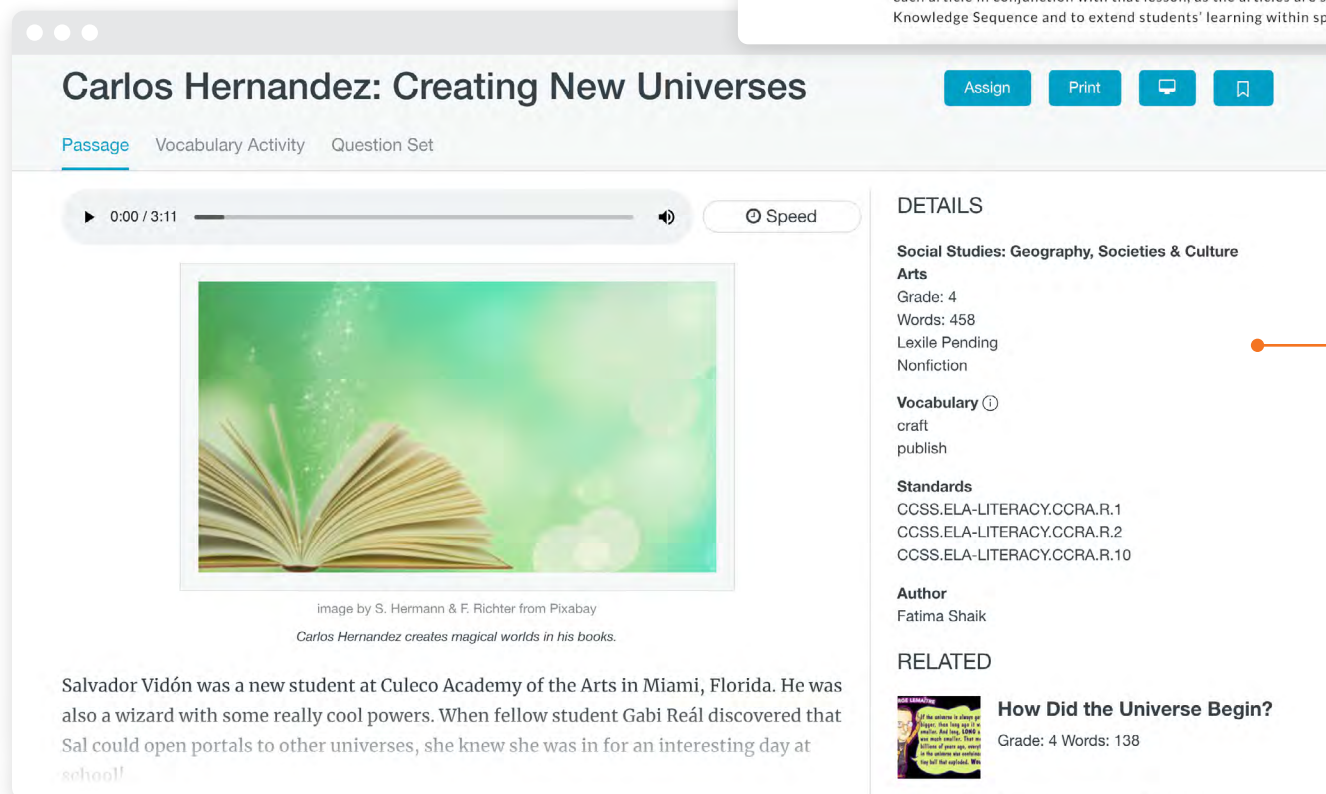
each article in conjunction with that lesson, as the articles are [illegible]
Knowledge Sequence and to extend students' learning within sp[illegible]

Carlos Hernandez: Creating New Universes

Assign Print

Passage Vocabulary Activity Question Set

0:00 / 3:11

Speed

image by S. Hermann & F. Richter from Pixabay

Carlos Hernandez creates magical worlds in his books.

Salvador Vidón was a new student at Culeco Academy of the Arts in Miami, Florida. He was also a wizard with some really cool powers. When fellow student Gabi Reál discovered that Sal could open portals to other universes, she knew she was in for an interesting day at school!

DETAILS

Social Studies: Geography, Societies & Culture
Arts
Grade: 4
Words: 458
Lexile Pending
Nonfiction

Vocabulary
craft
publish

Standards
CCSS.ELA-LITERACY.CCRA.R.1
CCSS.ELA-LITERACY.CCRA.R.2
CCSS.ELA-LITERACY.CCRA.R.10

Author
Fatima Shaik

RELATED

How Did the Universe Begin?
Grade: 4 Words: 138